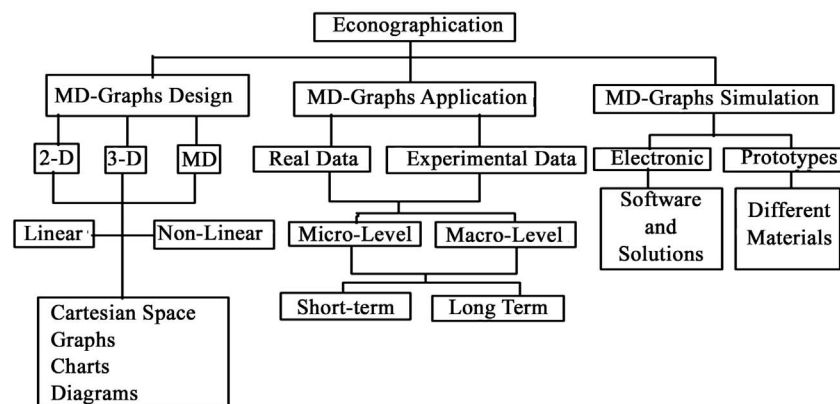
Econographication

MD-Graphs Design

MD-Graphs Application

MD-Graphs Simulation

2-D

3-D

MD

Real Data

Experimental Data

Electronic

Prototypes

Software and Solutions

Different Materials

Linear

Non-Linear

Micro-Level

Macro-Level

Short-term

Long Term

Cartesian Space
Graphs
Charts
Diagrams